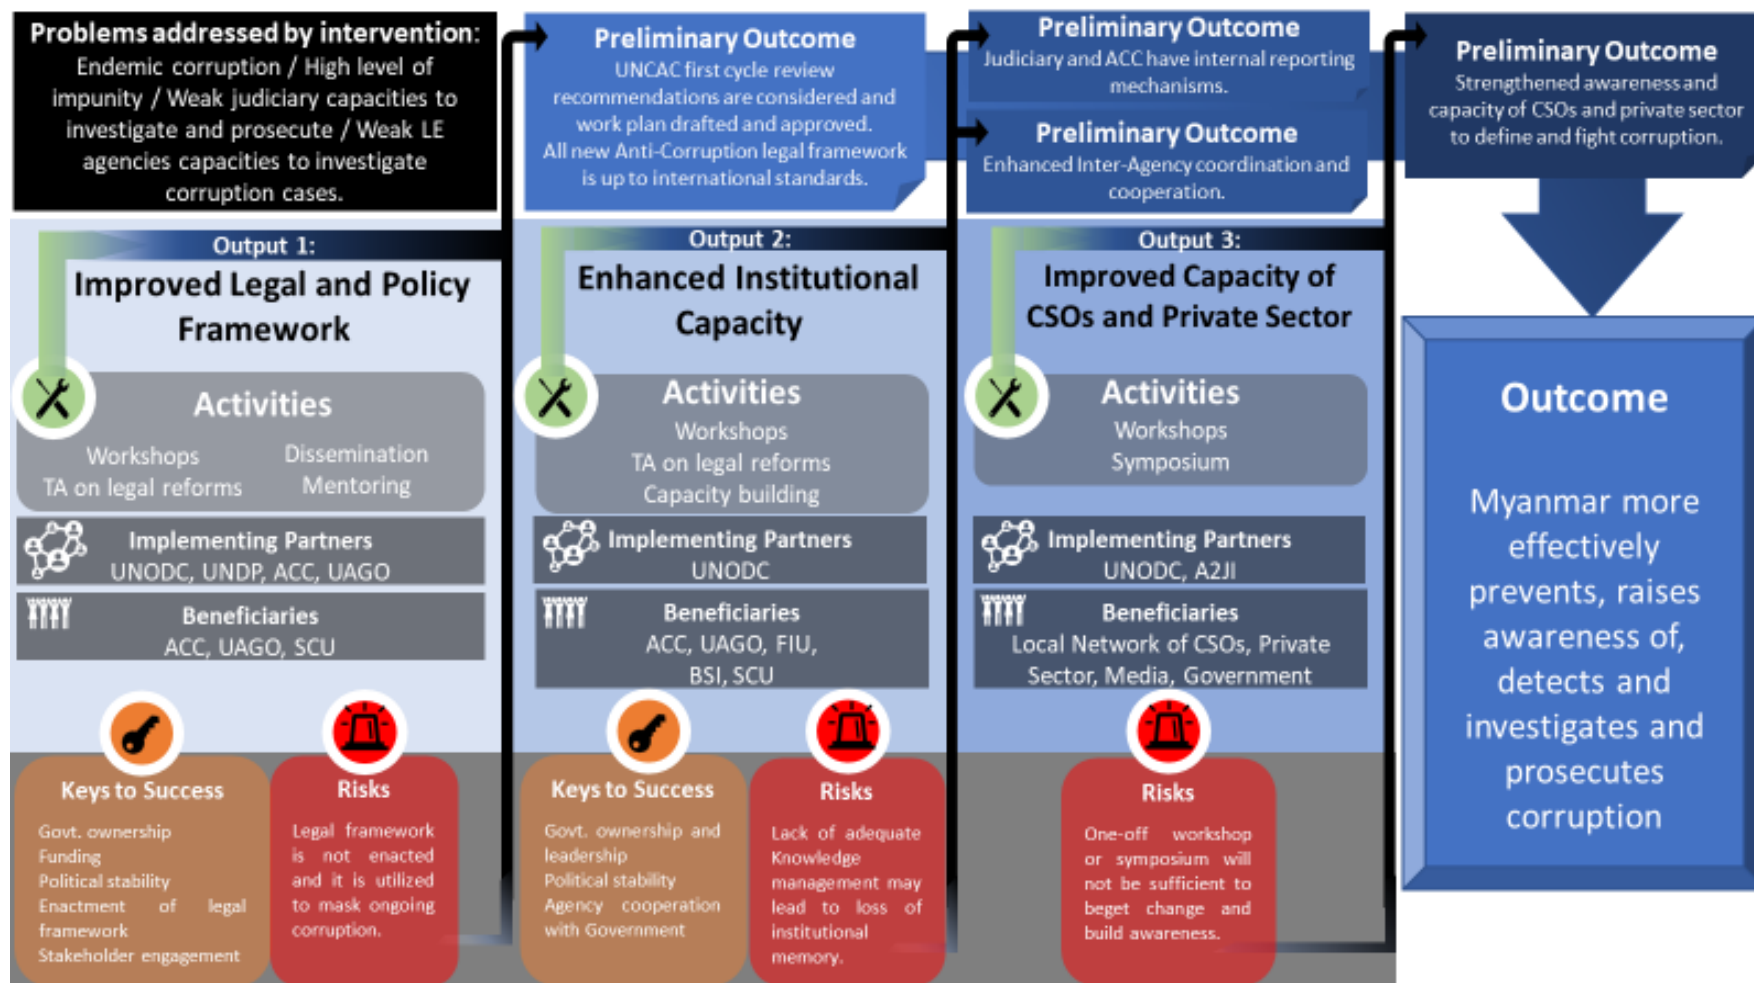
Problems addressed by intervention:
Endemic corruption / High level of impunity / Weak judiciary capacities to investigate and prosecute / Weak LE agencies capacities to investigate corruption cases.

Preliminary Outcome
UNCAC first cycle review recommendations are considered and work plan drafted and approved. All new Anti-Corruption legal framework is up to international standards.

Preliminary Outcome
Judiciary and ACC have internal reporting mechanisms.

Preliminary Outcome
Enhanced Inter-Agency coordination and cooperation.

Preliminary Outcome
Strengthened awareness and capacity of CSOs and private sector to define and fight corruption.

Output 1:
Improved Legal and Policy Framework

Activities
Workshops
TA on legal reforms
Dissemination
Mentoring

Implementing Partners
UNODC, UNDP, ACC, UAGO

Beneficiaries
ACC, UAGO, SCU

Keys to Success
Govt. ownership
Funding
Political stability
Enactment of legal framework
Stakeholder engagement

Risks
Legal framework is not enacted and it is utilized to mask ongoing corruption.

Output 2:
Enhanced Institutional Capacity

Activities
Workshops
TA on legal reforms
Capacity building

Implementing Partners
UNODC

Beneficiaries
ACC, UAGO, FIU, BSI, SCU

Keys to Success
Govt. ownership and leadership
Political stability
Agency cooperation with Government

Risks
Lack of adequate Knowledge management may lead to loss of institutional memory.

Output 3:
Improved Capacity of CSOs and Private Sector

Activities
Workshops
Symposium

Implementing Partners
UNODC, A2JI

Beneficiaries
Local Network of CSOs, Private Sector, Media, Government

Risks
One-off workshop or symposium will not be sufficient to beget change and build awareness.

Outcome
Myanmar more effectively prevents, raises awareness of, detects and investigates and prosecutes corruption